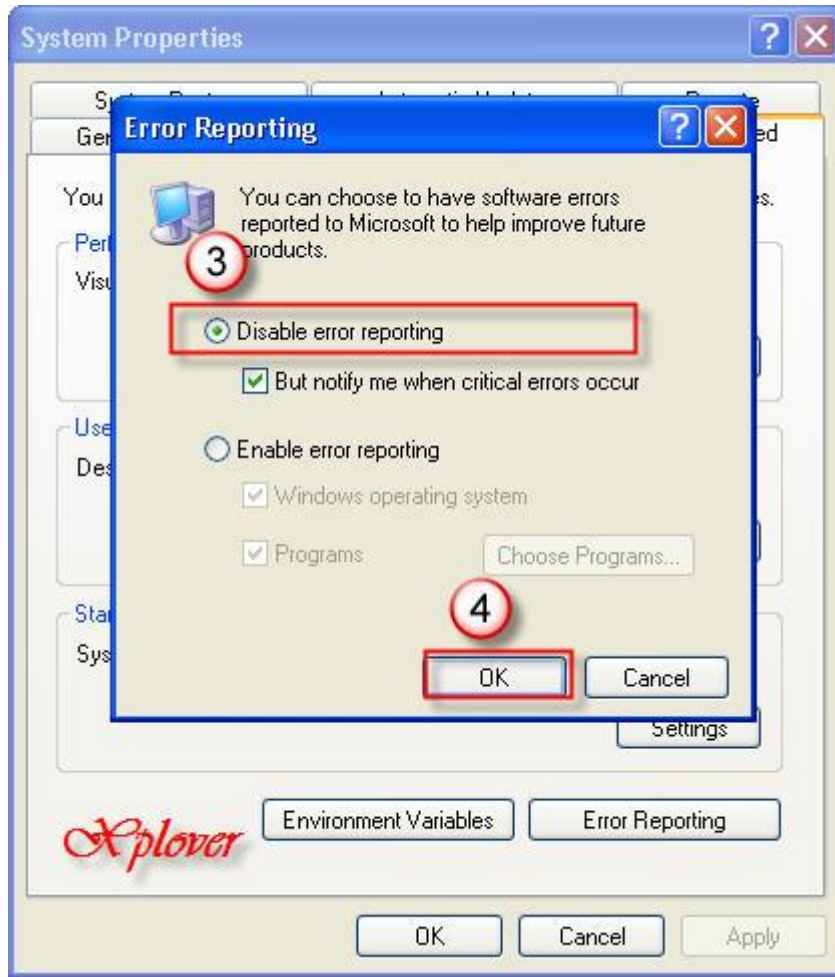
System Properties

Sy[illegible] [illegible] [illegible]

Ger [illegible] ed

You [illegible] s.

Perf

Visu

Use

Des

Star

Sys

Settings

Error Reporting

You can choose to have software errors reported to Microsoft to help improve future products.

3

Disable error reporting

But notify me when critical errors occur

Enable error reporting

Windows operating system

Programs

Choose Programs...

4

OK

Cancel

Xplover

Environment Variables

Error Reporting

OK

Cancel

Apply